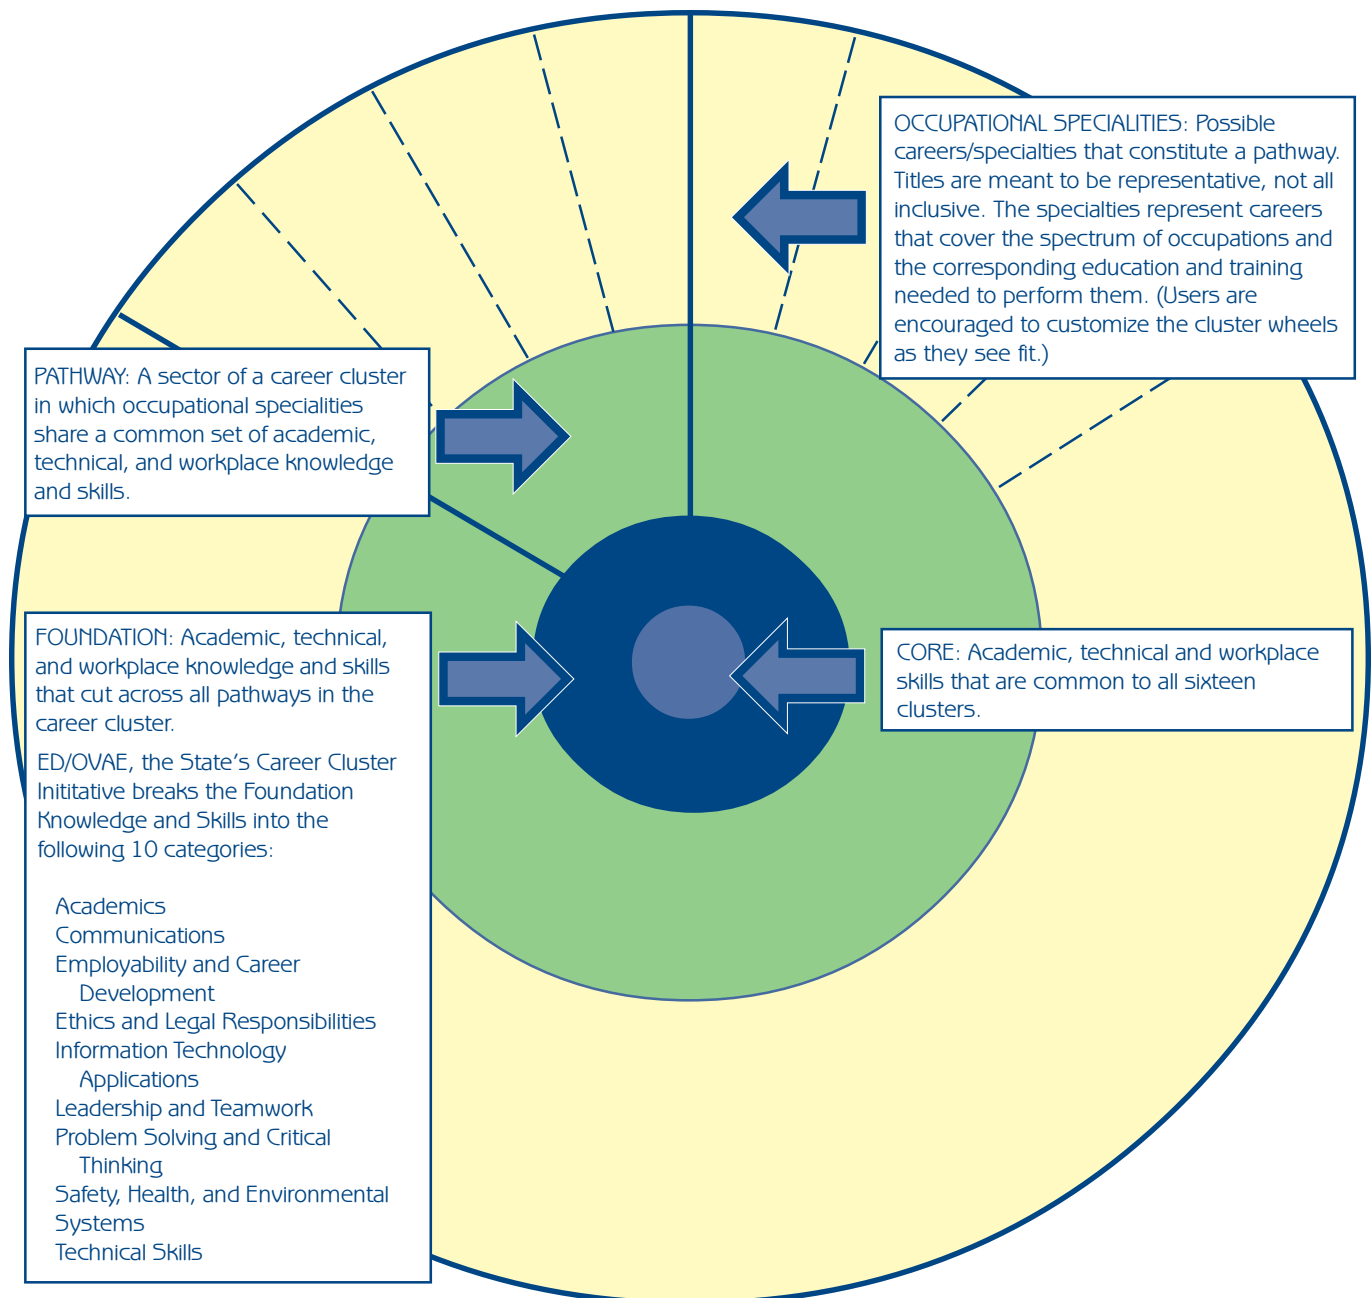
OCCUPATIONAL SPECIALITIES: Possible careers/specialties that constitute a pathway. Titles are meant to be representative, not all inclusive. The specialties represent careers that cover the spectrum of occupations and the corresponding education and training needed to perform them. (Users are encouraged to customize the cluster wheels as they see fit.)

PATHWAY: A sector of a career cluster in which occupational specialities share a common set of academic, technical, and workplace knowledge and skills.

FOUNDATION: Academic, technical, and workplace knowledge and skills that cut across all pathways in the career cluster.

ED/OVAE, the State's Career Cluster Inititative breaks the Foundation Knowledge and Skills into the following 10 categories:

Academics
Communications
Employability and Career Development
Ethics and Legal Responsibilities
Information Technology Applications
Leadership and Teamwork
Problem Solving and Critical Thinking
Safety, Health, and Environmental Systems
Technical Skills

CORE: Academic, technical and workplace skills that are common to all sixteen clusters.